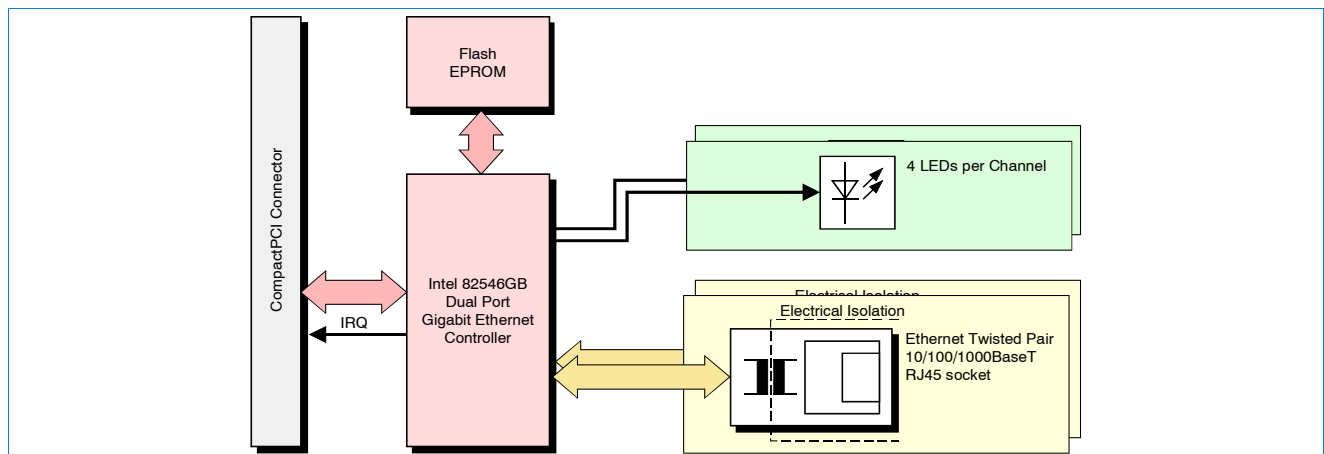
Flash
EPROM

CompactPCI Connector

4 LEDs per Channel

Intel 82546GB
Dual Port
Gigabit Ethernet
Controller

IRQ

Electrical Isolation

Electrical Isolation

Ethernet Twisted Pair
10/100/1000BaseT
RJ45 socket